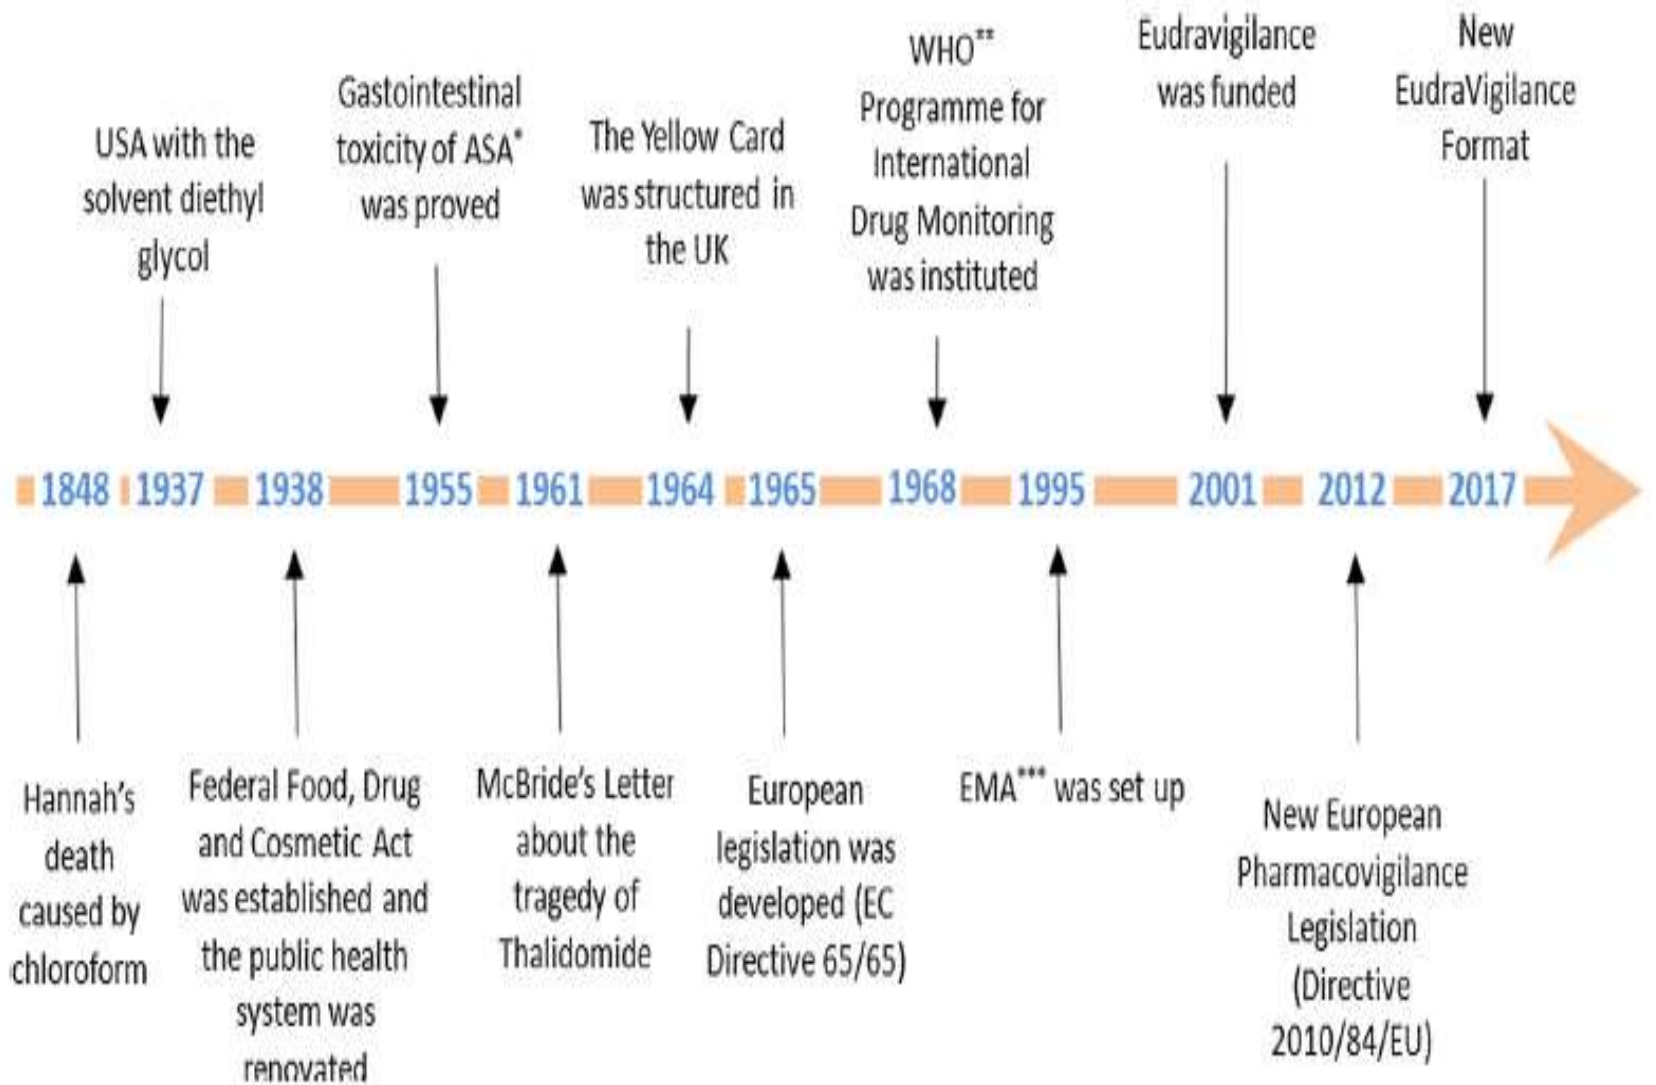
USA with the solvent diethyl glycol

Gastointestinal toxicity of ASA* was proved

The Yellow Card was structured in the UK

WHO** Programme for International Drug Monitoring was instituted

Eudravigilance was funded

New EudraVigilance Format

1848 1937 1938 1955 1961 1964 1965 1968 1995 2001 2012 2017

Hannah's death caused by chloroform

Federal Food, Drug and Cosmetic Act was established and the public health system was renovated

McBride's Letter about the tragedy of Thalidomide

European legislation was developed (EC Directive 65/65)

EMA*** was set up

New European Pharmacovigilance Legislation (Directive 2010/84/EU)